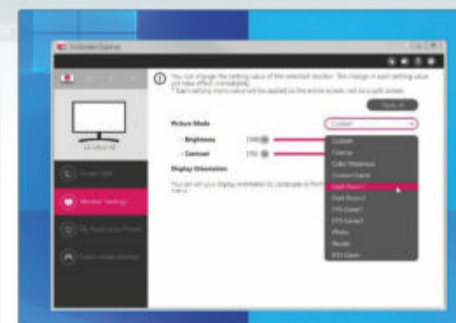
OnScreen Control

You can change the setting value of the selected monitor. The change in each setting value will take effect immediately.
* Each setting menu value will be applied to the entire screen, not to a split screen.

Reset All

Picture Mode

Custom

Brightness 100

Contrast 70

Display Orientation

Custom
Cinema
Color Weakness
Custom Game
Dark Room 1
Dark Room 2
FPS Game1
FPS Game2
Photo
Reader
RTS Game

Monitor Settings